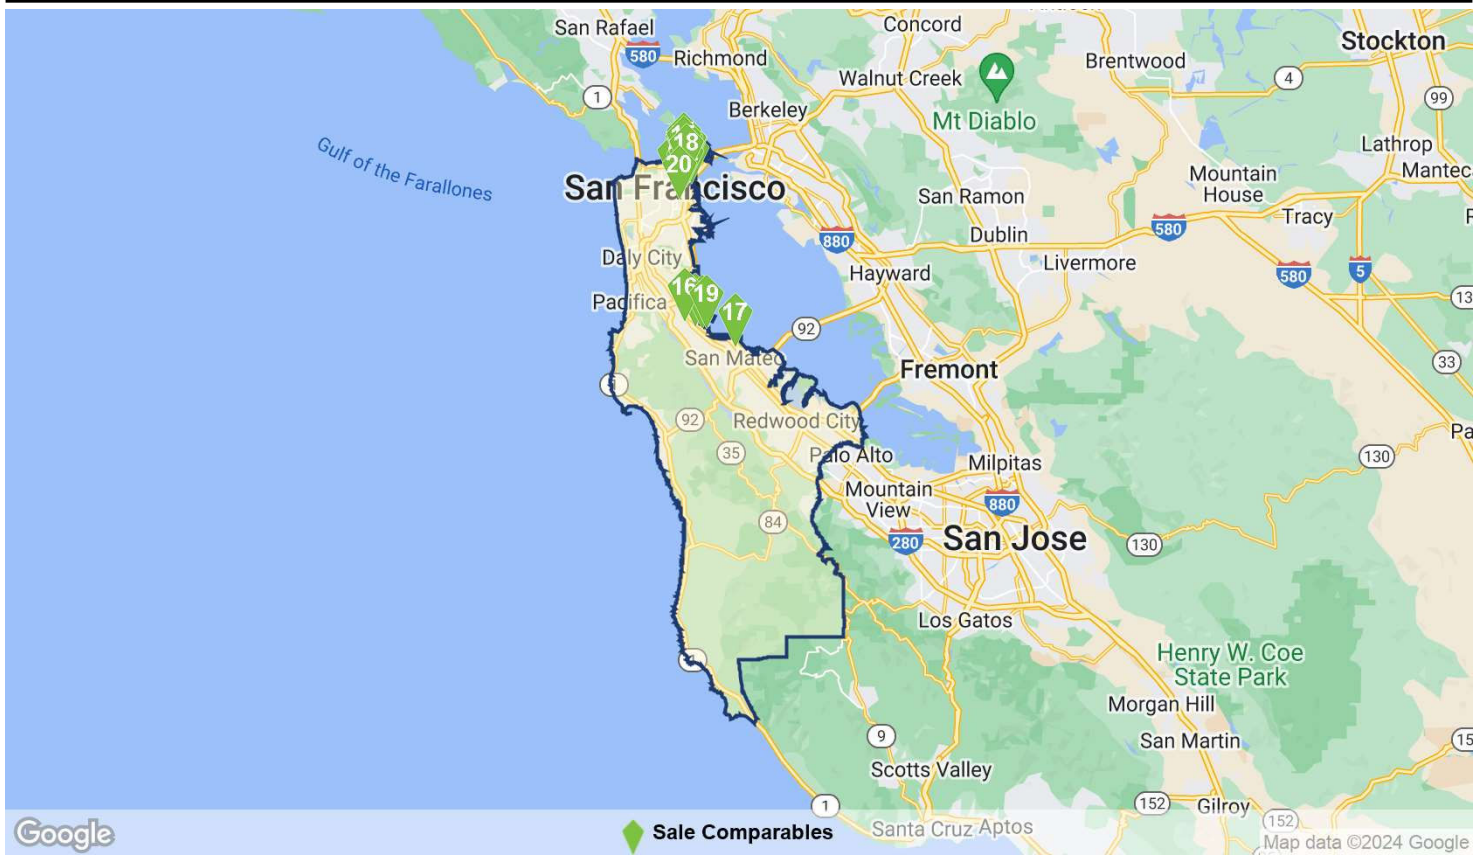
San Rafael
580
Richmond
1
Concord
Walnut Creek
Mt Diablo
Brentwood
Stockton
4
99
Lathrop
Mantec
Berkeley
Gulf of the Farallones
18
20
San Francisco
Mountain House
San Ramon
580
Tracy
880
Dublin
Livermore
580
5
13
Daly City
16
19
Hayward
Pacifica
17
92
San Mateo
Fremont
33
1
92
Redwood City
35
Palo Alto
Milpitas
Pa
130
Mountain View
880
84
280
San Jose
130
Los Gatos
Henry W. Coe State Park
Morgan Hill
San Martin
9
Scotts Valley
15
1
152
Gilroy
152
Santa Cruz
Aptos
Google
Sale Comparables
Map data ©2024 Google